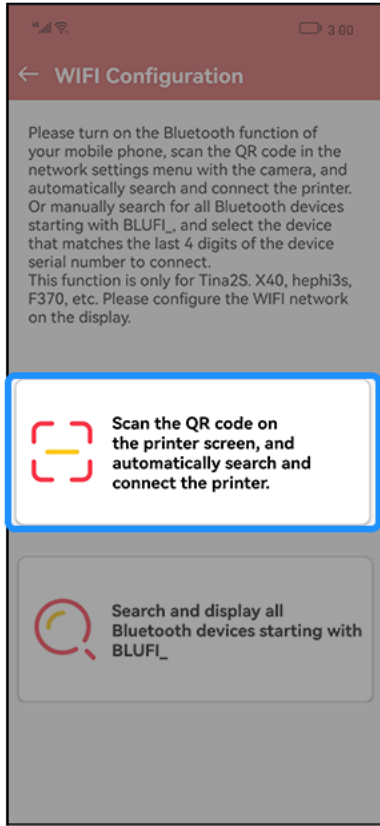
3:00

← WIFI Configuration

Please turn on the Bluetooth function of your mobile phone, scan the QR code in the network settings menu with the camera, and automatically search and connect the printer. Or manually search for all Bluetooth devices starting with BLUFI_, and select the device that matches the last 4 digits of the device serial number to connect.
This function is only for Tina2S. X40, hephi3s, F370, etc. Please configure the WIFI network on the display.

Scan the QR code on the printer screen, and automatically search and connect the printer.

Search and display all Bluetooth devices starting with BLUFI_